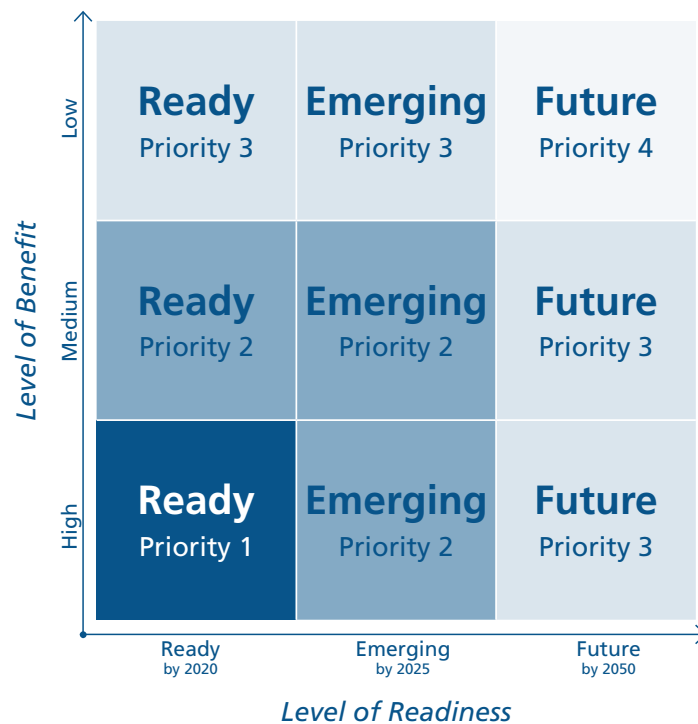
Level of Benefit

Low

Ready
Priority 3

Emerging
Priority 3

Future
Priority 4

Medium

Ready
Priority 2

Emerging
Priority 2

Future
Priority 3

High

Ready
Priority 1

Emerging
Priority 2

Future
Priority 3

Ready
by 2020

Emerging
by 2025

Future
by 2050

Level of Readiness